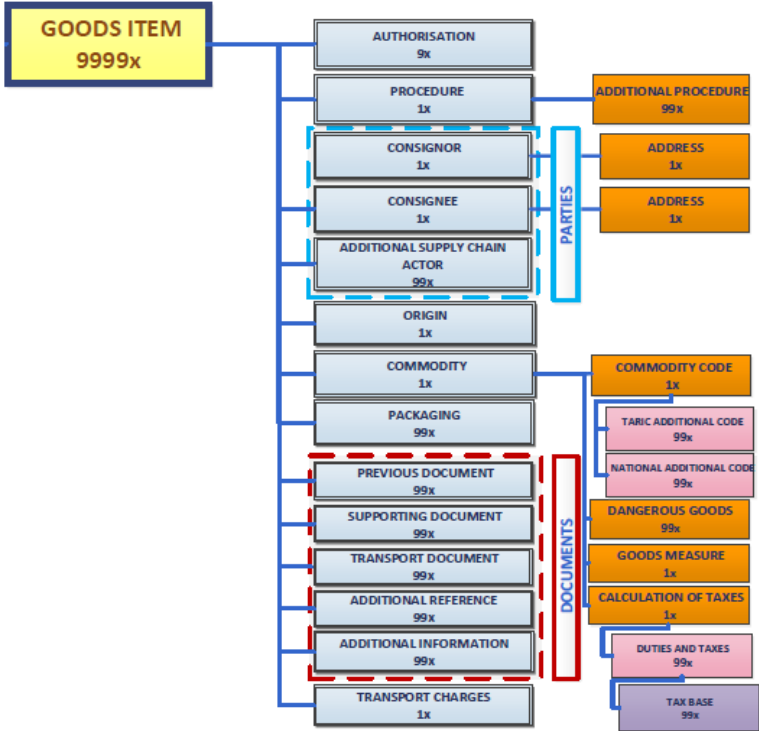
GOODS ITEM
9999x

AUTHORISATION
9x

PROCEDURE
1x

ADDITIONAL PROCEDURE
99x

CONSIGNOR
1x

ADDRESS
1x

CONSIGNEE
1x

ADDRESS
1x

ADDITIONAL SUPPLY CHAIN ACTOR
99x

PARTIES

ORIGIN
1x

COMMODITY
1x

COMMODITY CODE
1x

TARIC ADDITIONAL CODE
99x

NATIONAL ADDITIONAL CODE
99x

PACKAGING
99x

PREVIOUS DOCUMENT
99x

SUPPORTING DOCUMENT
99x

TRANSPORT DOCUMENT
99x

ADDITIONAL REFERENCE
99x

ADDITIONAL INFORMATION
99x

DOCUMENTS

DANGEROUS GOODS
99x

GOODS MEASURE
1x

CALCULATION OF TAXES
1x

DUTIES AND TAXES
99x

TAX BASE
99x

TRANSPORT CHARGES
1x